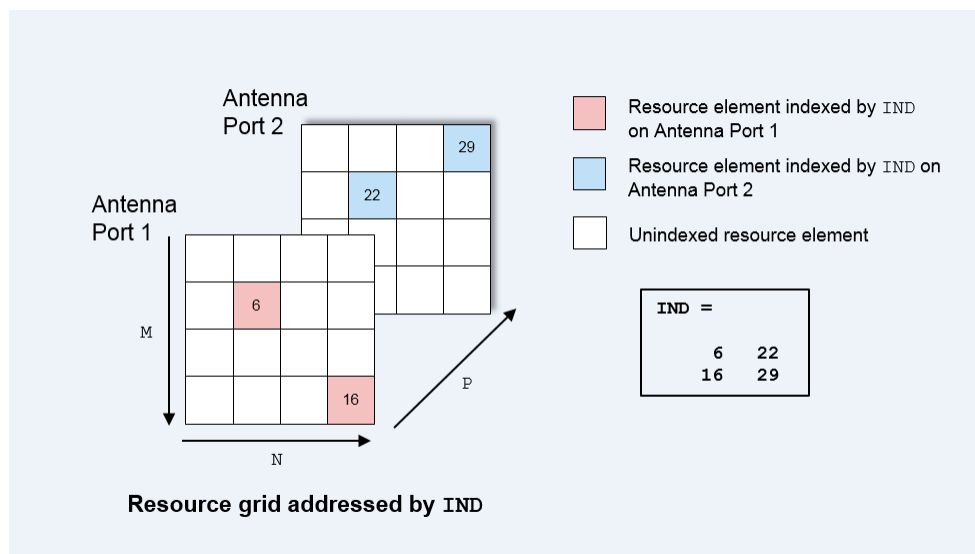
Antenna Port 2

29

22

Antenna Port 1

6

16

M

N

P

Resource element indexed by IND on Antenna Port 1

Resource element indexed by IND on Antenna Port 2

Unindexed resource element

IND =

| 6 | 22 |
|---|---|
| 16 | 29 |

Resource grid addressed by IND